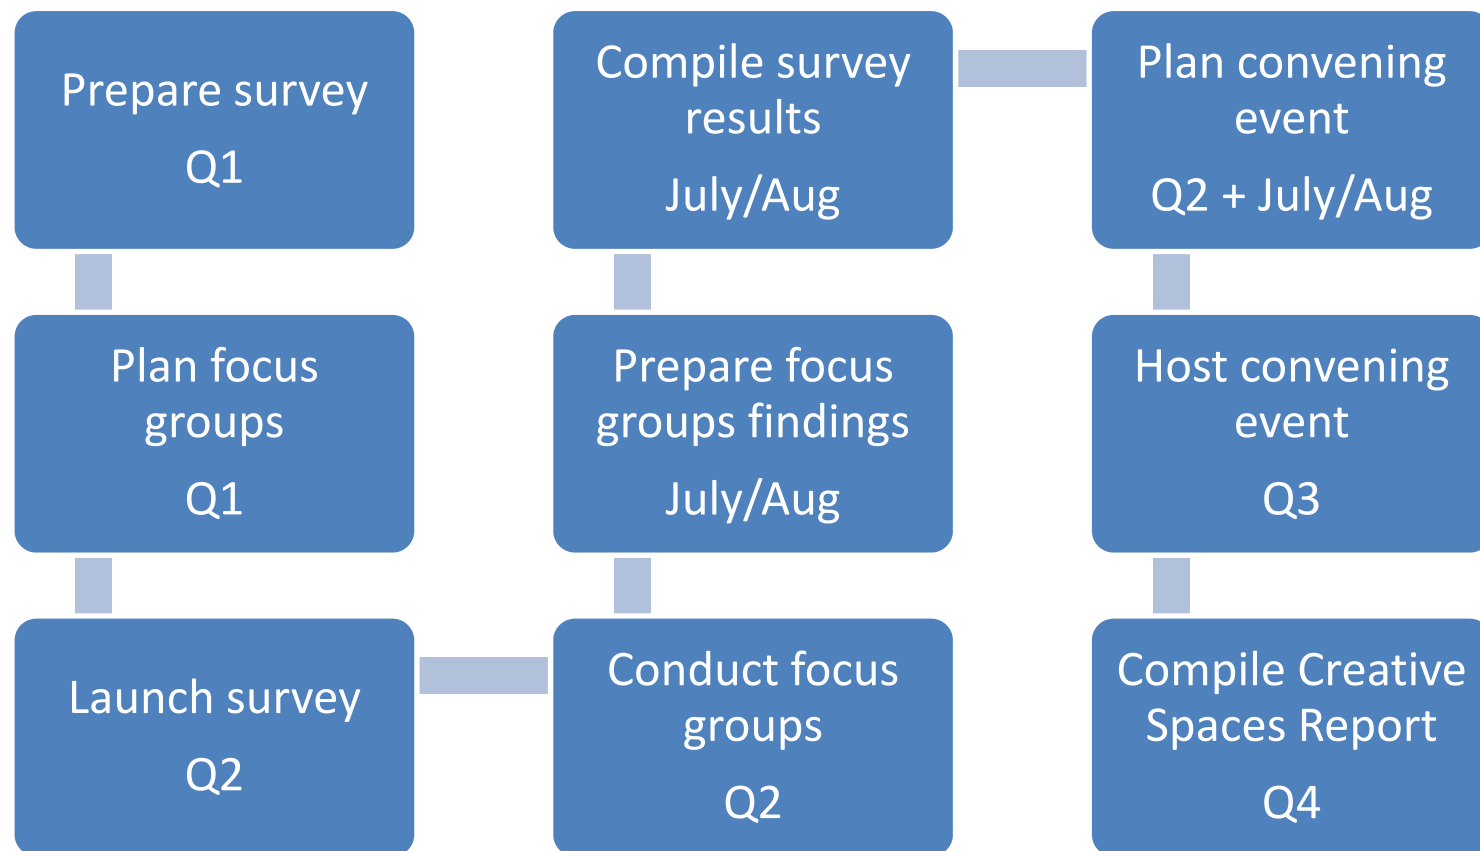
Prepare survey
Q1

Plan focus groups
Q1

Launch survey
Q2

Conduct focus groups
Q2

Prepare focus groups findings
July/Aug

Compile survey results
July/Aug

Plan convening event
Q2 + July/Aug

Host convening event
Q3

Compile Creative Spaces Report
Q4